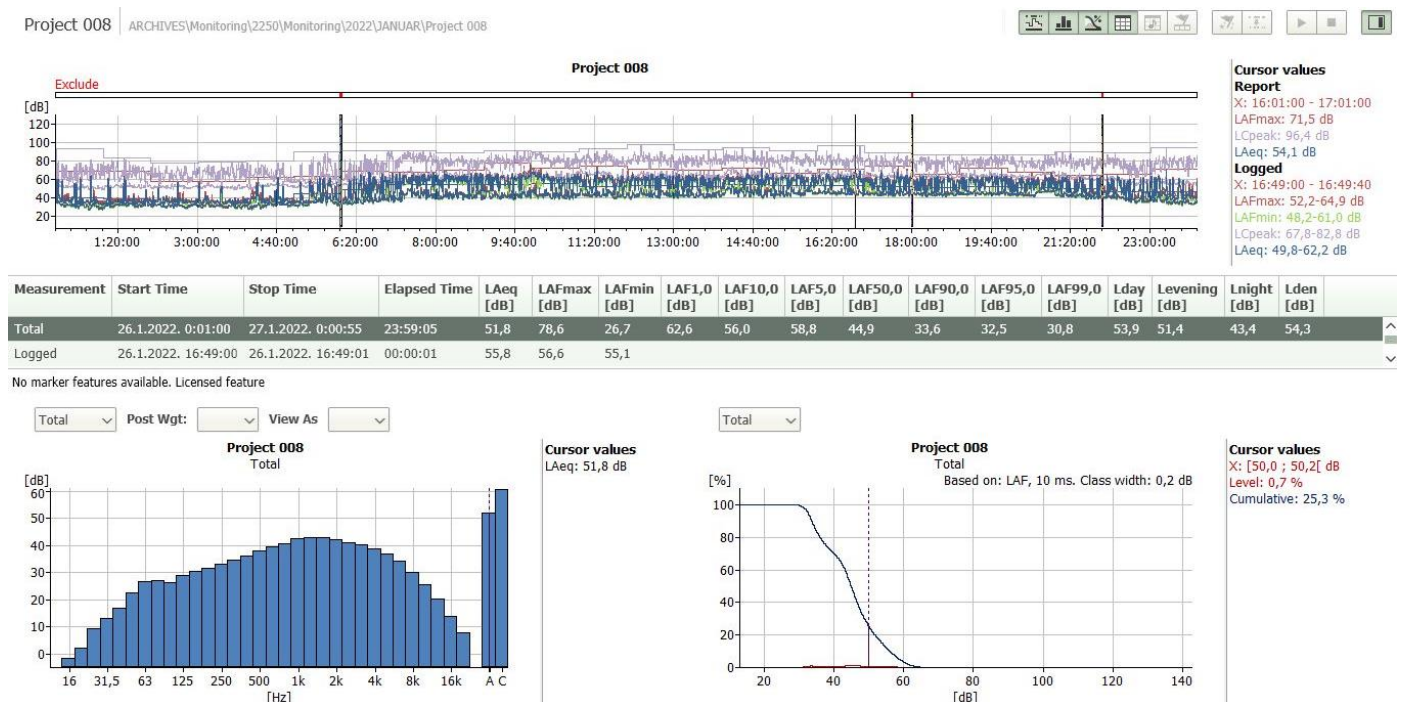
Project 008 ARCHIVES\Monitoring\2250\Monitoring\2022\JANUAR\Project 008

Project 008

Exclude

[dB]
120
100
80
60
40
20

1:20:00 3:00:00 4:40:00 6:20:00 8:00:00 9:40:00 11:20:00 13:00:00 14:40:00 16:20:00 18:00:00 19:40:00 21:20:00 23:00:00

Cursor values
Report
X: 16:01:00 - 17:01:00
LAFmax: 71,5 dB
LCpeak: 96,4 dB
LAeq: 54,1 dB
Logged
X: 16:49:00 - 16:49:40
LAFmax: 52,2-64,9 dB
LAFmin: 48,2-61,0 dB
LCpeak: 67,8-82,8 dB
LAeq: 49,8-62,2 dB

| Measurement | Start Time | Stop Time | Elapsed Time | LAeq [dB] | LAFmax [dB] | LAFmin [dB] | LAF1,0 [dB] | LAF10,0 [dB] | LAF5,0 [dB] | LAF50,0 [dB] | LAF90,0 [dB] | LAF95,0 [dB] | LAF99,0 [dB] | Lday [dB] | Levening [dB] | Lnight [dB] | Lden [dB] |
|---|---|---|---|---|---|---|---|---|---|---|---|---|---|---|---|---|---|
| Total | 26.1.2022. 0:01:00 | 27.1.2022. 0:00:55 | 23:59:05 | 51,8 | 78,6 | 26,7 | 62,6 | 56,0 | 58,8 | 44,9 | 33,6 | 32,5 | 30,8 | 53,9 | 51,4 | 43,4 | 54,3 |
| Logged | 26.1.2022. 16:49:00 | 26.1.2022. 16:49:01 | 00:00:01 | 55,8 | 56,6 | 55,1 | | | | | | | | | | | |

No marker features available. Licensed feature

Total Post Wgt: View As

Project 008
Total

[dB]
60
50
40
30
20
10
0

16 31,5 63 125 250 500 1k 2k 4k 8k 16k A C
[Hz]

Cursor values
LAeq: 51,8 dB

Total

Project 008
Total
Based on: LAF, 10 ms. Class width: 0,2 dB

[%]
100
80
60
40
20
0

20 40 60 80 100 120 140
[dB]

Cursor values
X: [50,0 ; 50,2[ dB
Level: 0,7 %
Cumulative: 25,3 %